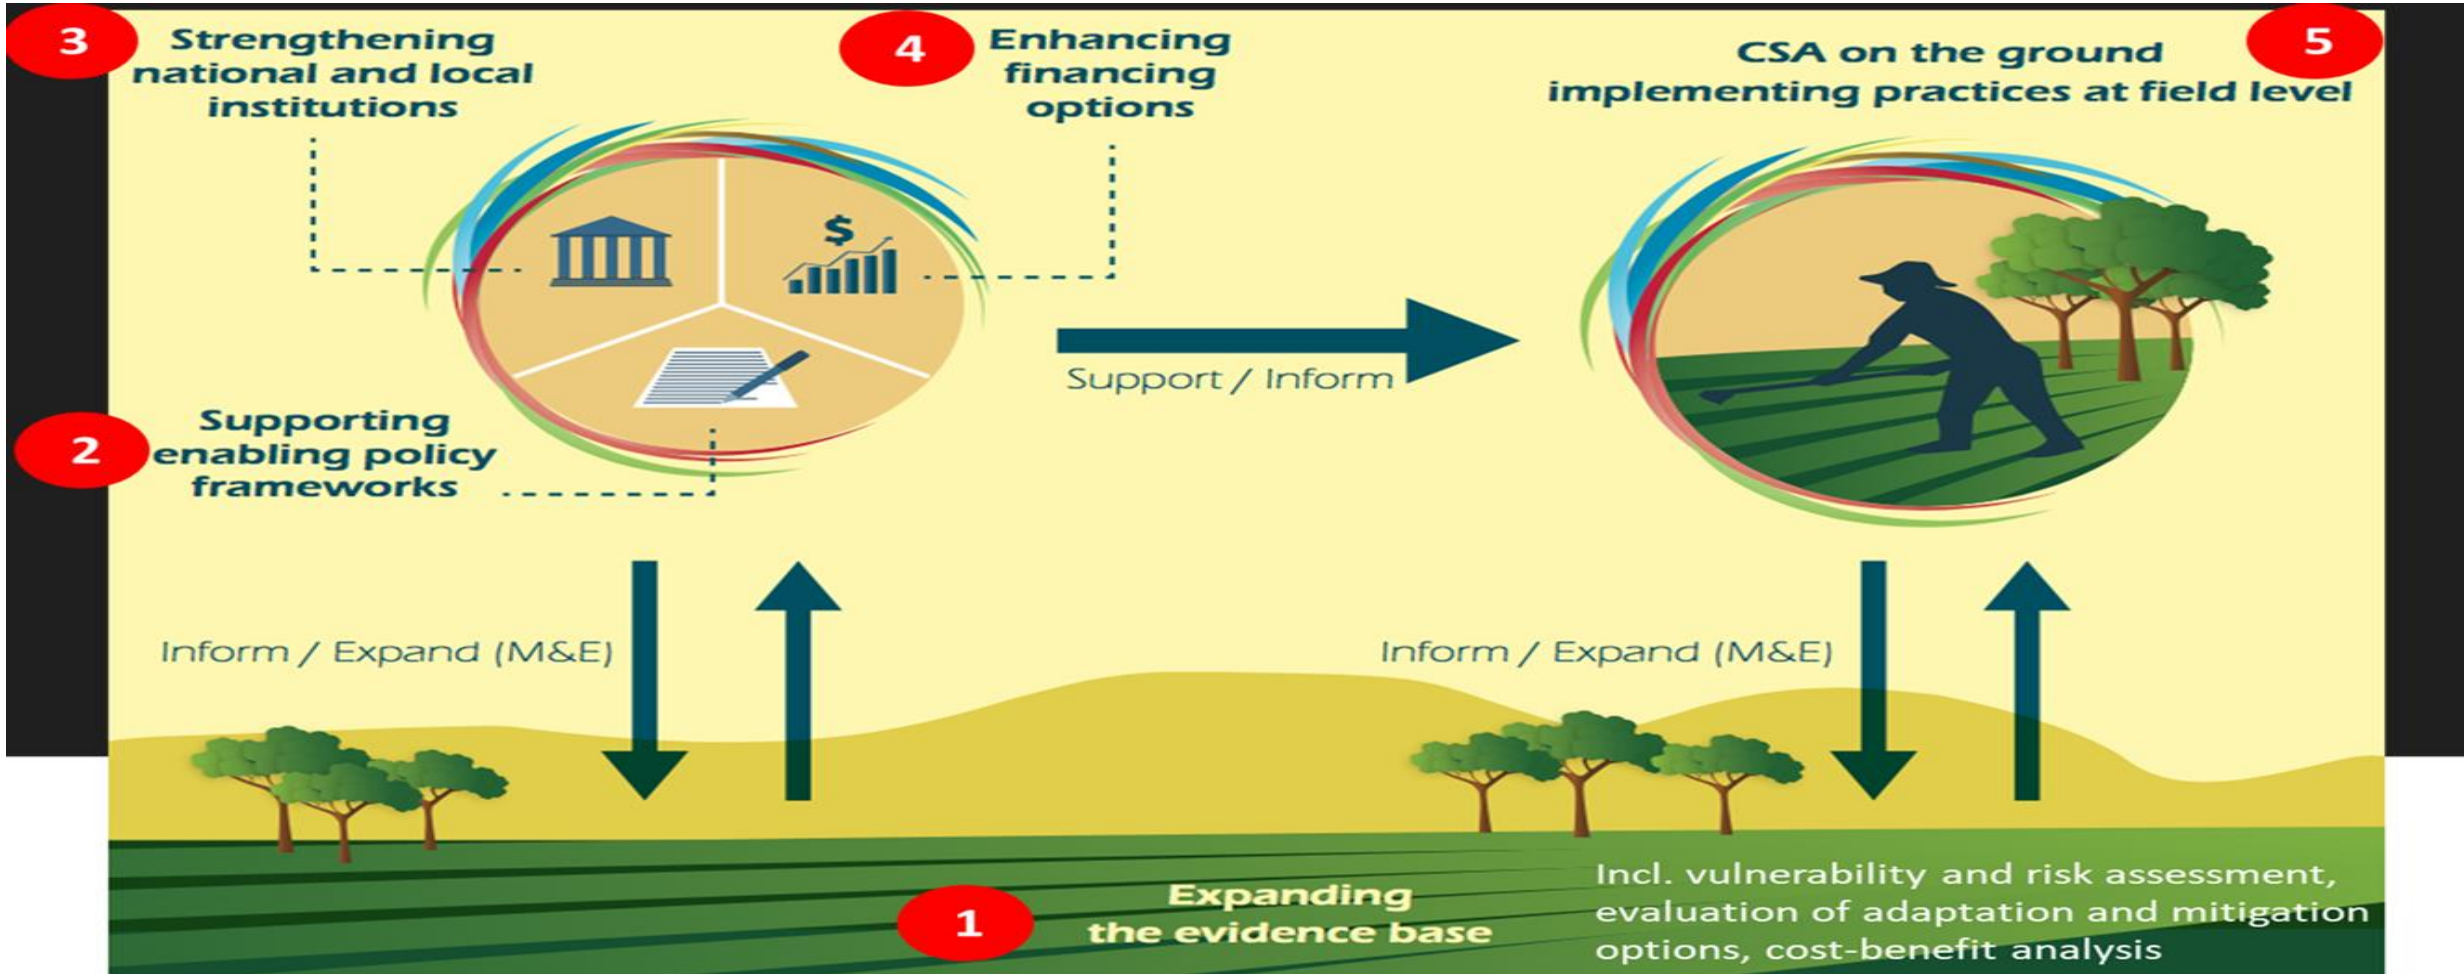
3 Strengthening national and local institutions

4 Enhancing financing options

CSA on the ground implementing practices at field level 5

$

Support / Inform

2 Supporting enabling policy frameworks

Inform / Expand (M&E)

Inform / Expand (M&E)

1 Expanding the evidence base

Incl. vulnerability and risk assessment, evaluation of adaptation and mitigation options, cost-benefit analysis